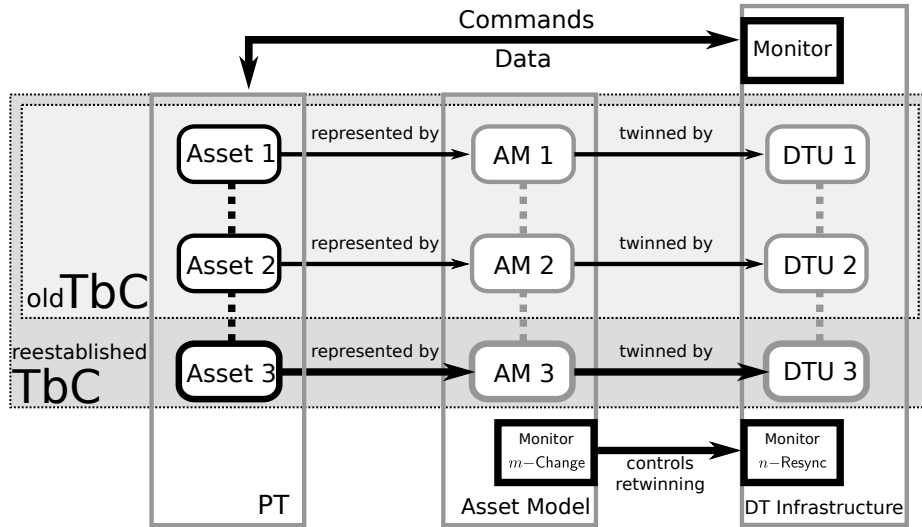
Commands

Data

Monitor

Asset 1

represented by

AM 1

twinned by

DTU 1

Asset 2

represented by

AM 2

twinned by

DTU 2

oldTbC

reestablished TbC

Asset 3

represented by

AM 3

twinned by

DTU 3

Monitor $m$−Change

controls retwinning

Monitor $n$−Resync

PT

Asset Model

DT Infrastructure